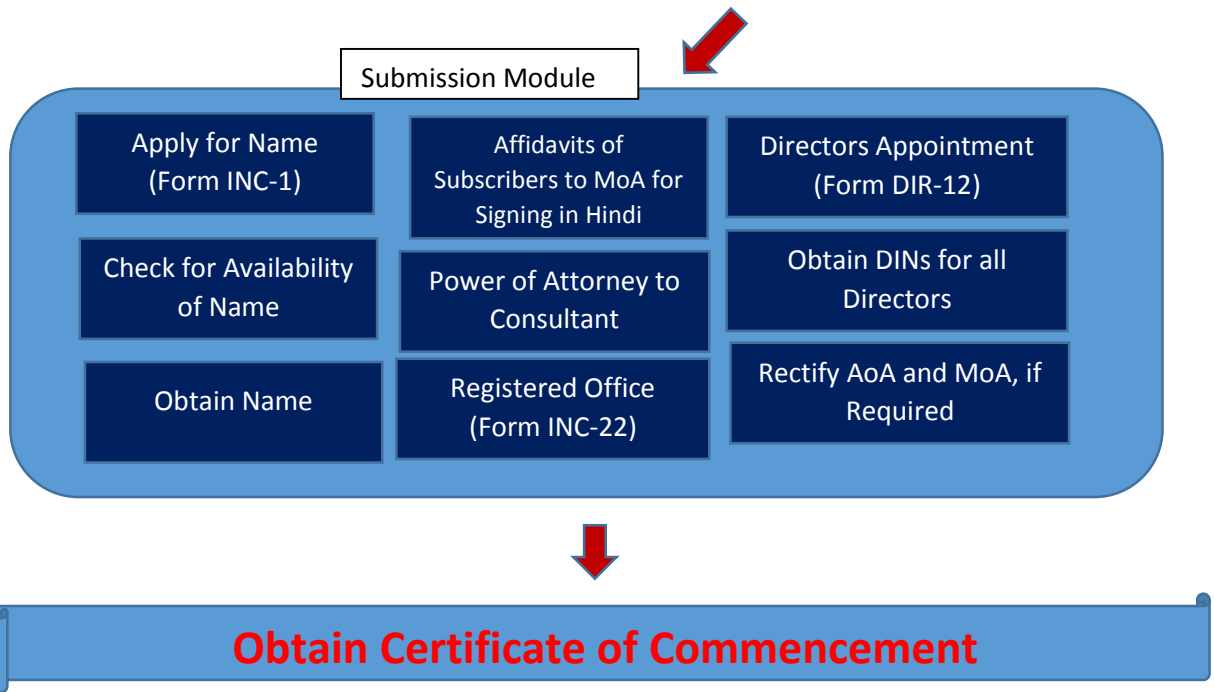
Submission Module

Apply for Name (Form INC-1)

Check for Availability of Name

Obtain Name

Affidavits of Subscribers to MoA for Signing in Hindi

Power of Attorney to Consultant

Registered Office (Form INC-22)

Directors Appointment (Form DIR-12)

Obtain DINs for all Directors

Rectify AoA and MoA, if Required

Obtain Certificate of Commencement